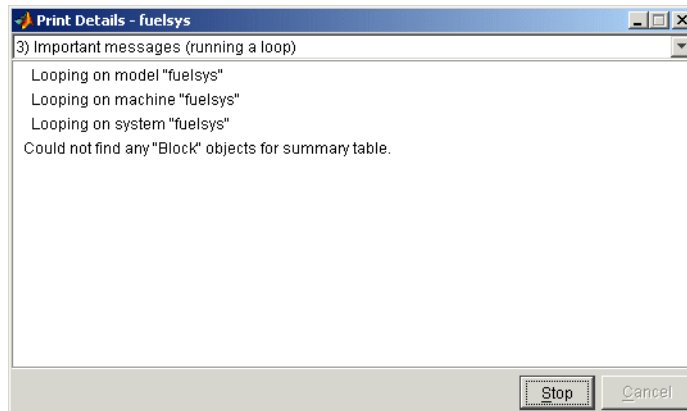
Print Details - fuelsys

3) Important messages (running a loop)

Looping on model "fuelsys"

Looping on machine "fuelsys"

Looping on system "fuelsys"

Could not find any "Block" objects for summary table.

Stop

Cancel